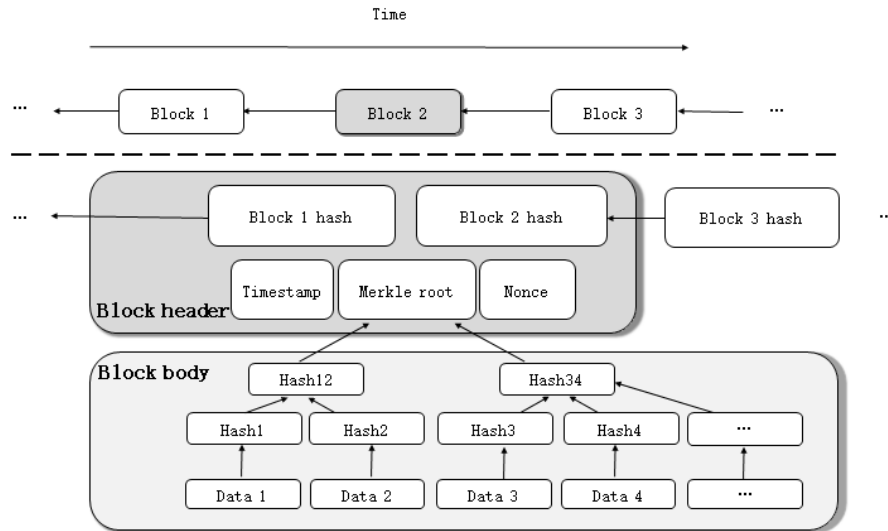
Time

...

Block 1

Block 2

Block 3

...

...

Block 1 hash

Block 2 hash

Block 3 hash

...

Timestamp

Merkle root

Nonce

Block header

Block body

Hash12

Hash34

Hash1

Hash2

Hash3

Hash4

...

Data 1

Data 2

Data 3

Data 4

...